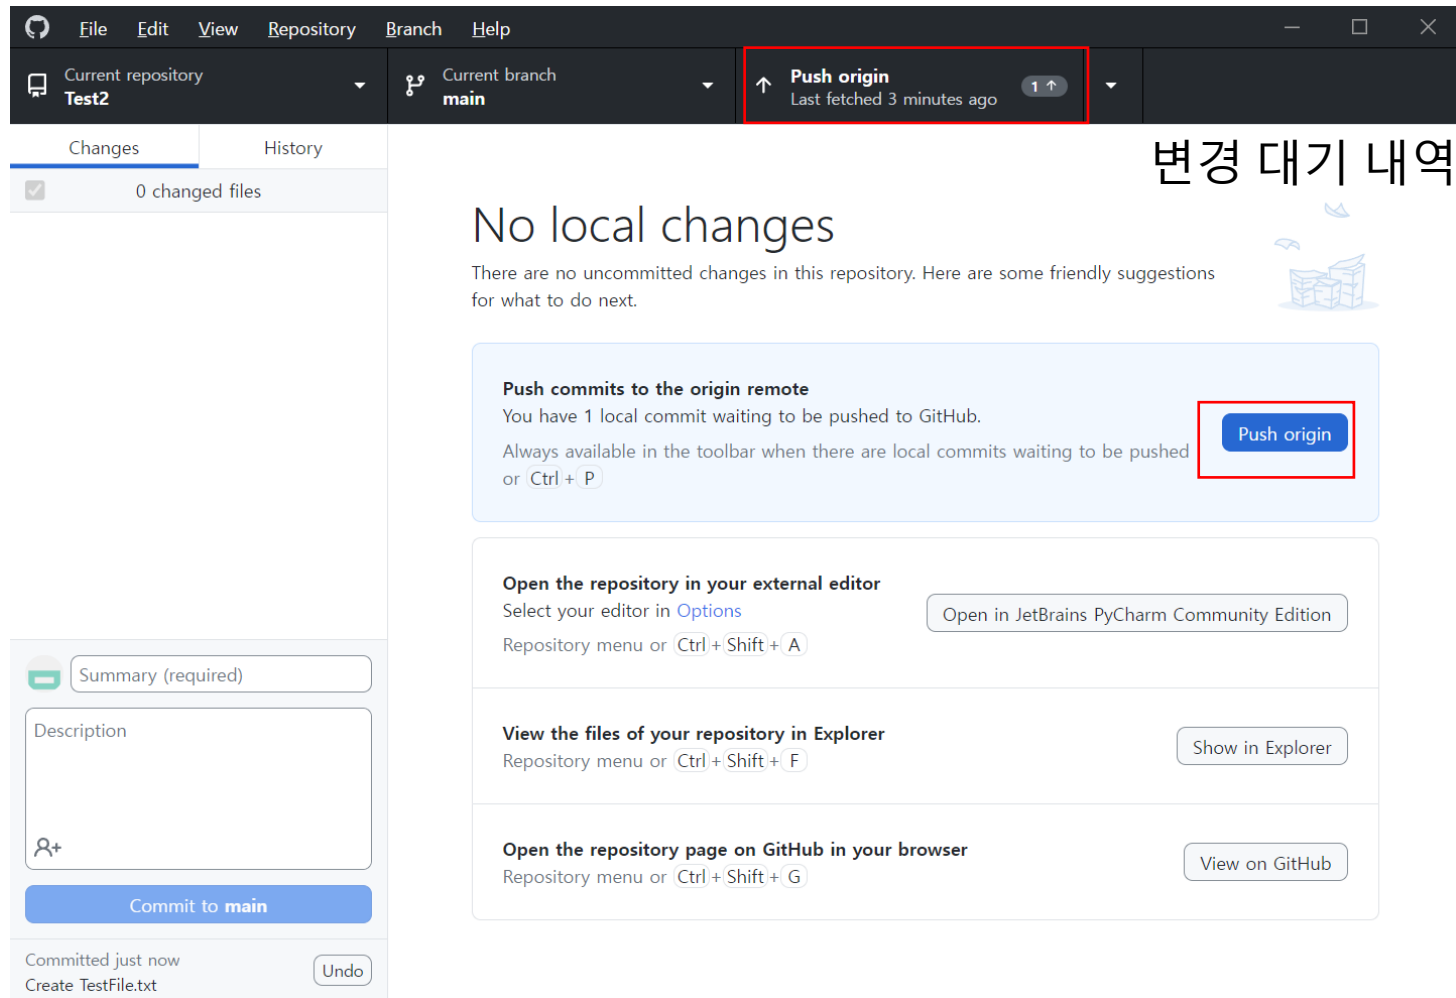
File Edit View Repository Branch Help

Current repository
Test2

Current branch
main

Push origin
Last fetched 3 minutes ago
1 ↑

변경 대기 내역

Changes
History

0 changed files

No local changes

There are no uncommitted changes in this repository. Here are some friendly suggestions for what to do next.

Push commits to the origin remote
You have 1 local commit waiting to be pushed to GitHub.
Always available in the toolbar when there are local commits waiting to be pushed or Ctrl + P

Push origin

Open the repository in your external editor
Select your editor in Options
Repository menu or Ctrl + Shift + A

Open in JetBrains PyCharm Community Edition

View the files of your repository in Explorer
Repository menu or Ctrl + Shift + F

Show in Explorer

Open the repository page on GitHub in your browser
Repository menu or Ctrl + Shift + G

View on GitHub

Summary (required)

Description

Commit to main

Committed just now
Create TestFile.txt

Undo